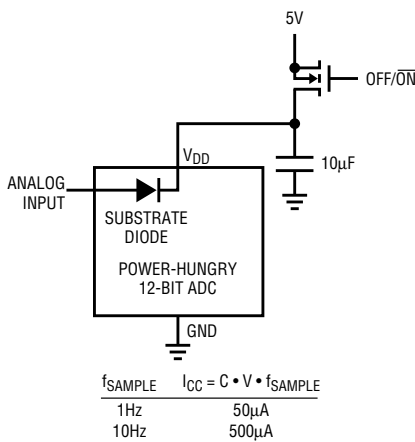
5V

OFF/$\overline{\text{ON}}$

$V_{DD}$

10µF

ANALOG INPUT

SUBSTRATE DIODE

POWER-HUNGRY 12-BIT ADC

GND

| $f_{SAMPLE}$ | $I_{CC} = C \bullet V \bullet f_{SAMPLE}$ |
|---|---|
| 1Hz | 50µA |
| 10Hz | 500µA |